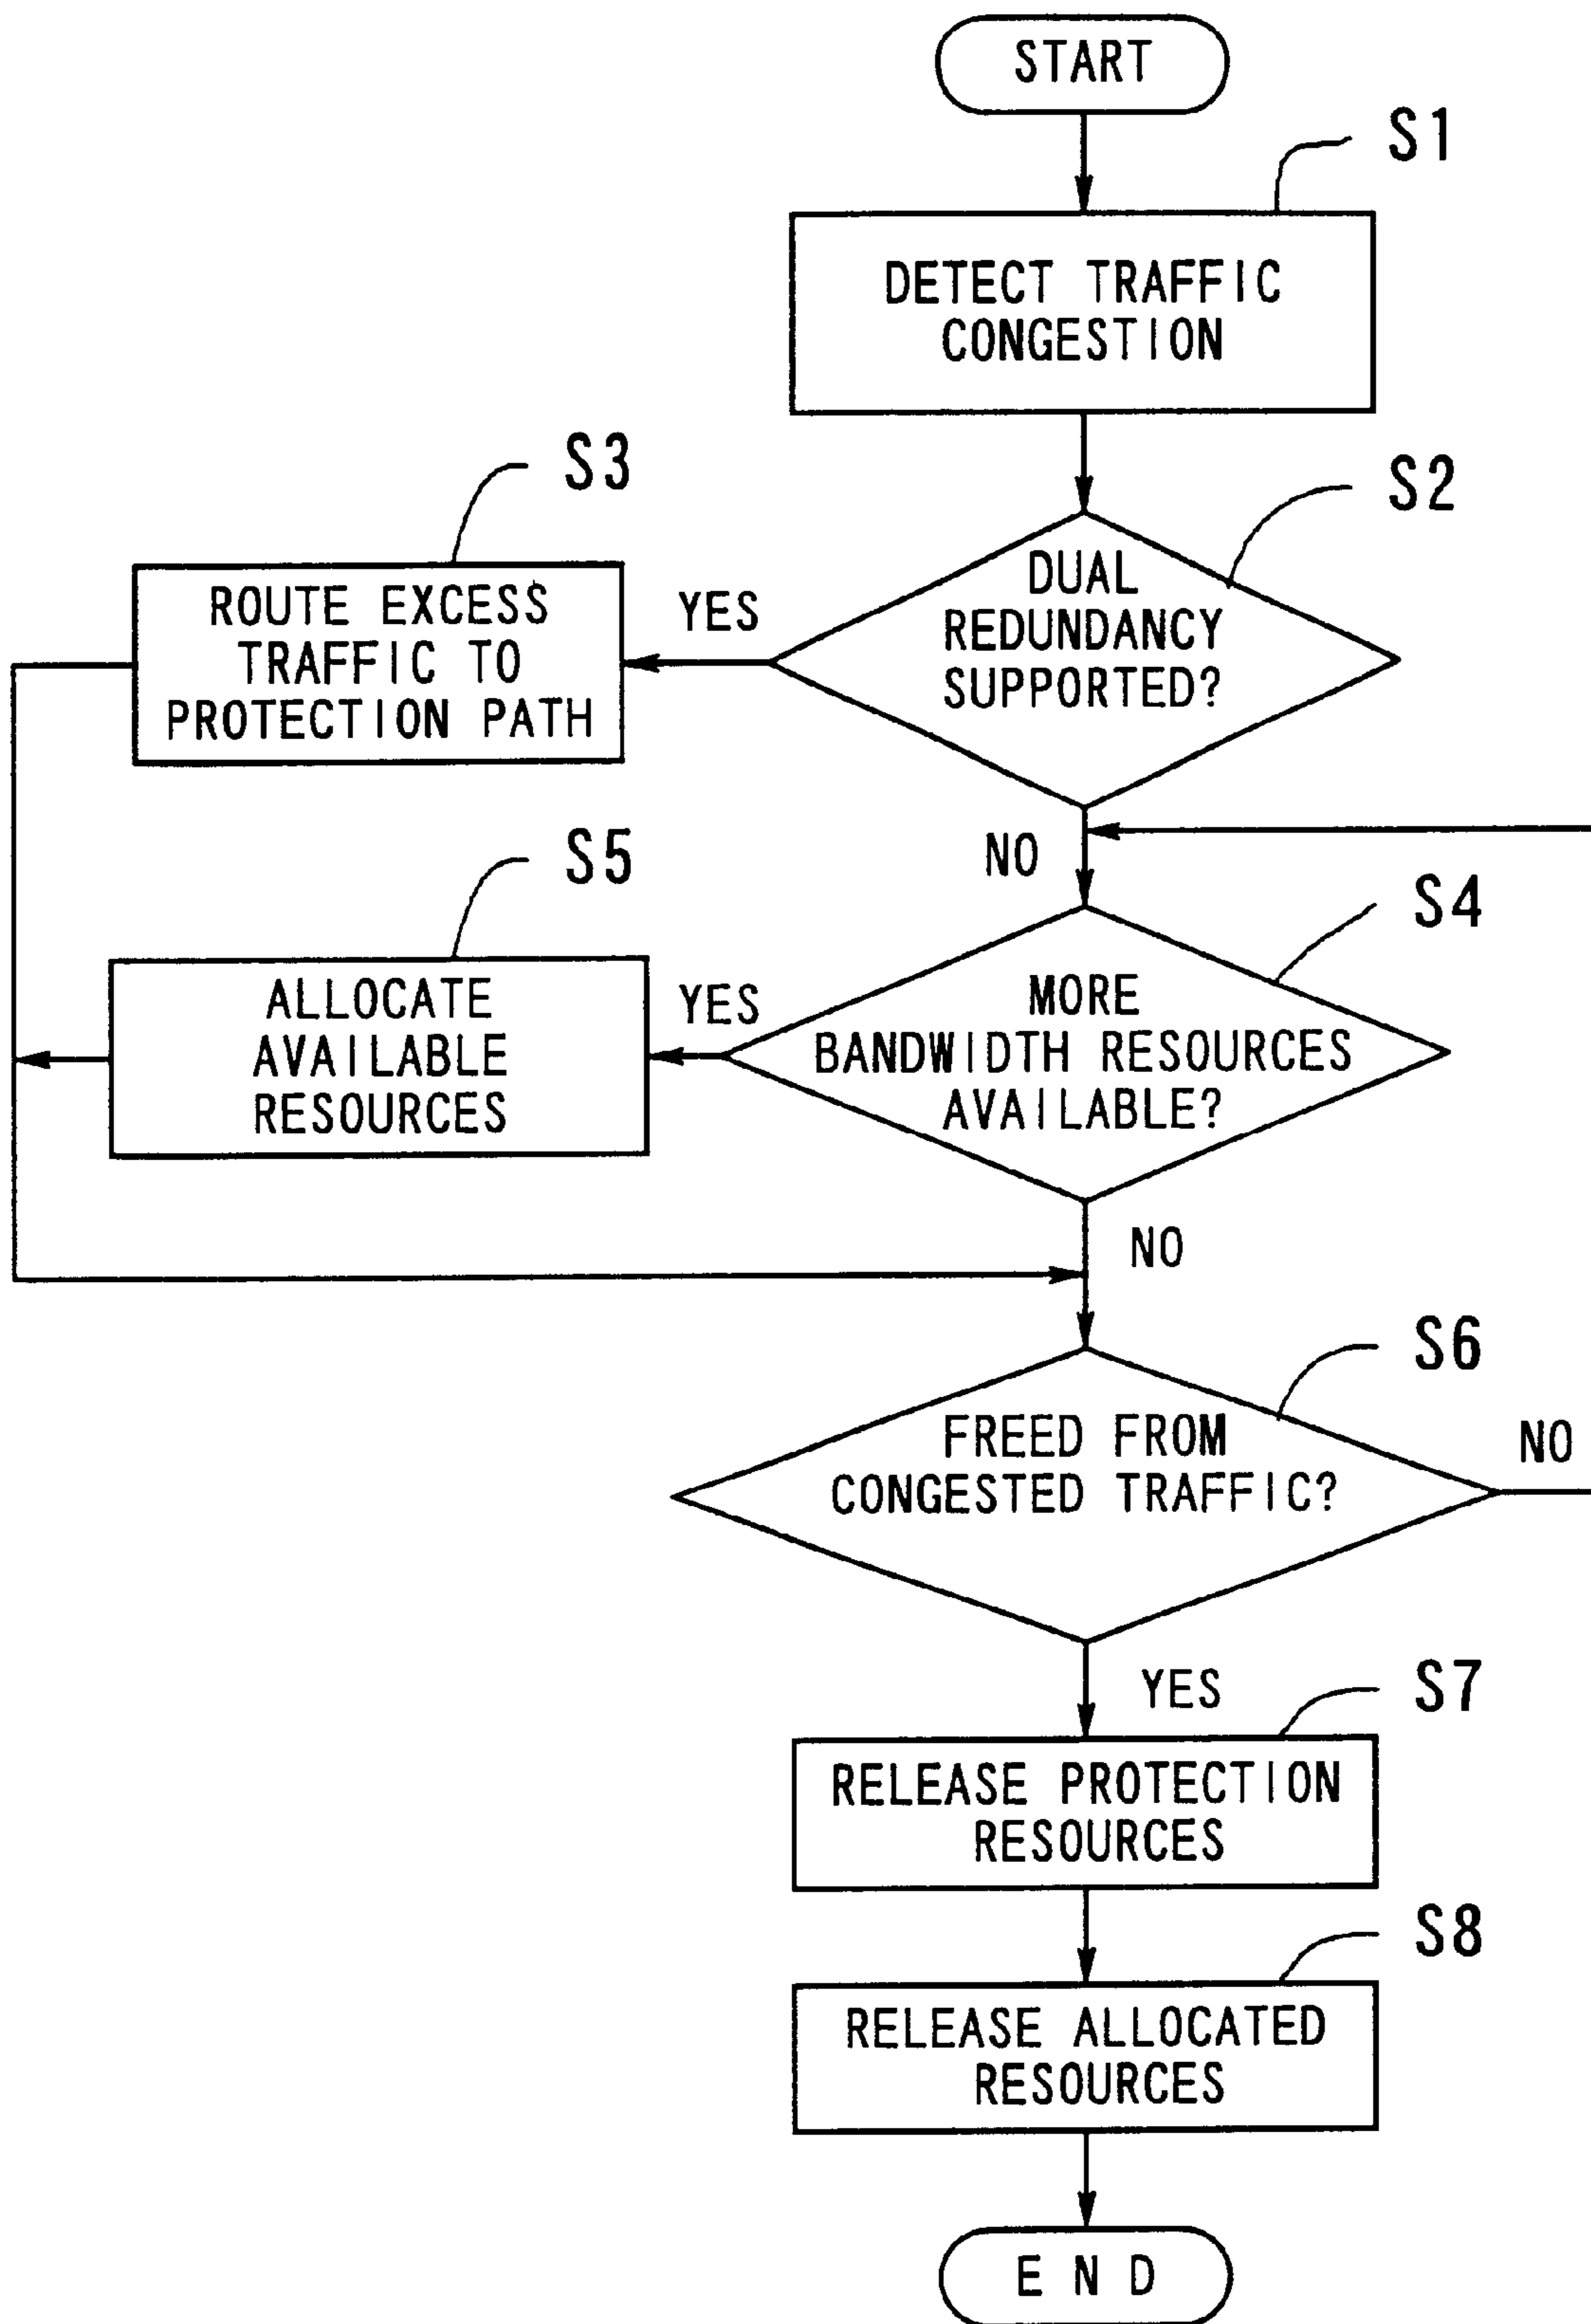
START

S1

DETECT TRAFFIC CONGESTION

S2

DUAL REDUNDANCY SUPPORTED?

YES

S3

ROUTE EXCESS TRAFFIC TO PROTECTION PATH

NO

S4

MORE BANDWIDTH RESOURCES AVAILABLE?

YES

S5

ALLOCATE AVAILABLE RESOURCES

NO

S6

FREED FROM CONGESTED TRAFFIC?

NO

YES

S7

RELEASE PROTECTION RESOURCES

S8

RELEASE ALLOCATED RESOURCES

E N D